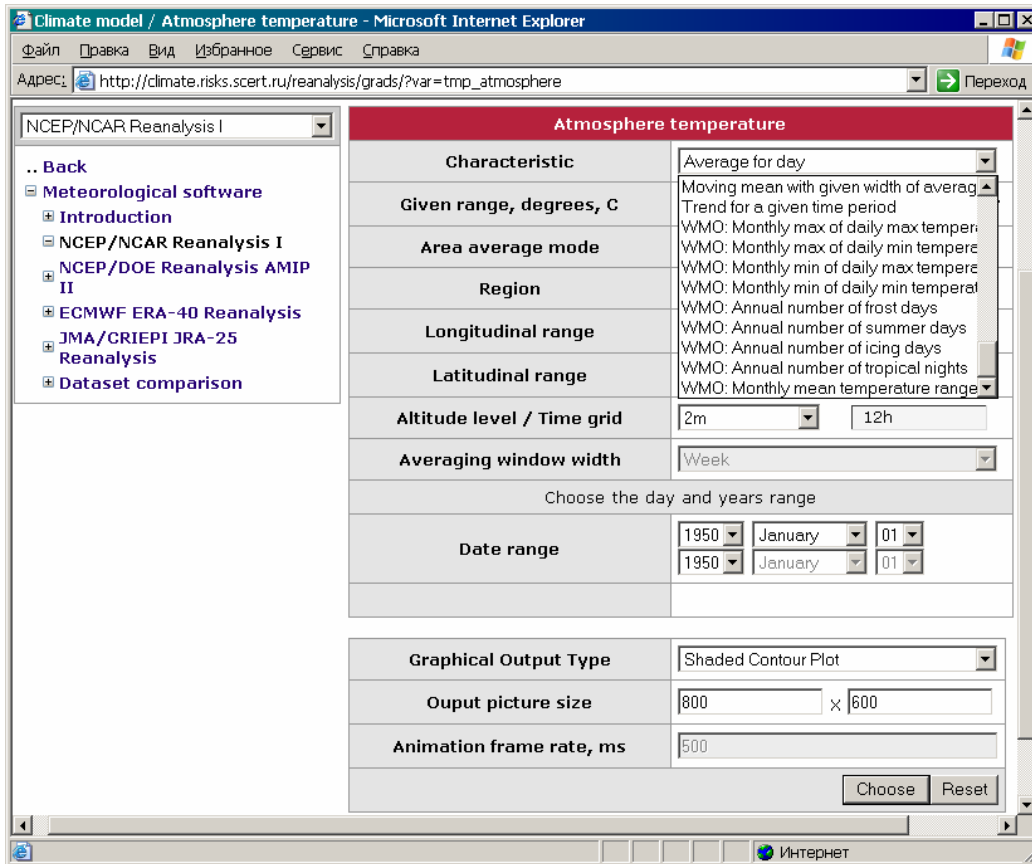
Climate model / Atmosphere temperature - Microsoft Internet Explorer

Файл Правка Вид Избранное Сервис Справка

Адрес: http://climate.risks.scert.ru/reanalysis/grads/?var=tmp_atmosphere Переход

NCEP/NCAR Reanalysis I

.. Back
⊟ Meteorological software
⊞ Introduction
⊟ NCEP/NCAR Reanalysis I
⊞ NCEP/DOE Reanalysis AMIP II
⊞ ECMWF ERA-40 Reanalysis
⊞ JMA/CRIEPI JRA-25 Reanalysis
⊞ Dataset comparison

Atmosphere temperature

| Characteristic | Average for day |
|---|---|
| Given range, degrees, C | Moving mean with given width of averag |
| Area average mode | Trend for a given time period |
| Region | WMO: Monthly max of daily max tempera |
| Longitudinal range | WMO: Monthly max of daily min tempera |
| Latitudinal range | WMO: Monthly min of daily max tempera |
| Altitude level / Time grid | 2m 12h |
| Averaging window width | Week |

WMO: Monthly min of daily min temperat
WMO: Annual number of frost days
WMO: Annual number of summer days
WMO: Annual number of icing days
WMO: Annual number of tropical nights
WMO: Monthly mean temperature range

Choose the day and years range

| Date range | 1950 January 01 / 1950 January 01 |
|---|---|

| Graphical Output Type | Shaded Contour Plot |
|---|---|
| Ouput picture size | 800 × 600 |
| Animation frame rate, ms | 500 |

Choose Reset

Интернет